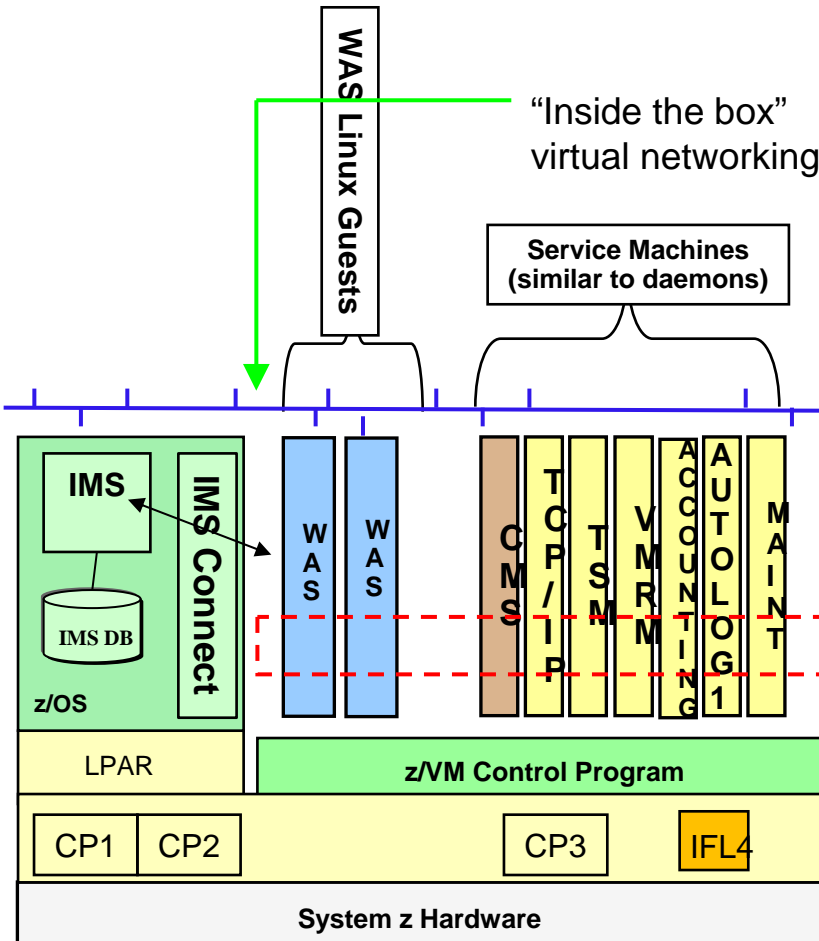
WAS Linux Guests

"Inside the box" virtual networking

Service Machines (similar to daemons)

IMS

IMS DB

IMS Connect

z/OS

WAS

WAS

CMS

TCP/IP

TSM

VMRM

ACCOUNTING

AUTOLOG1

MAINT

LPAR

z/VM Control Program

CP1

CP2

CP3

IFL4

System z Hardware